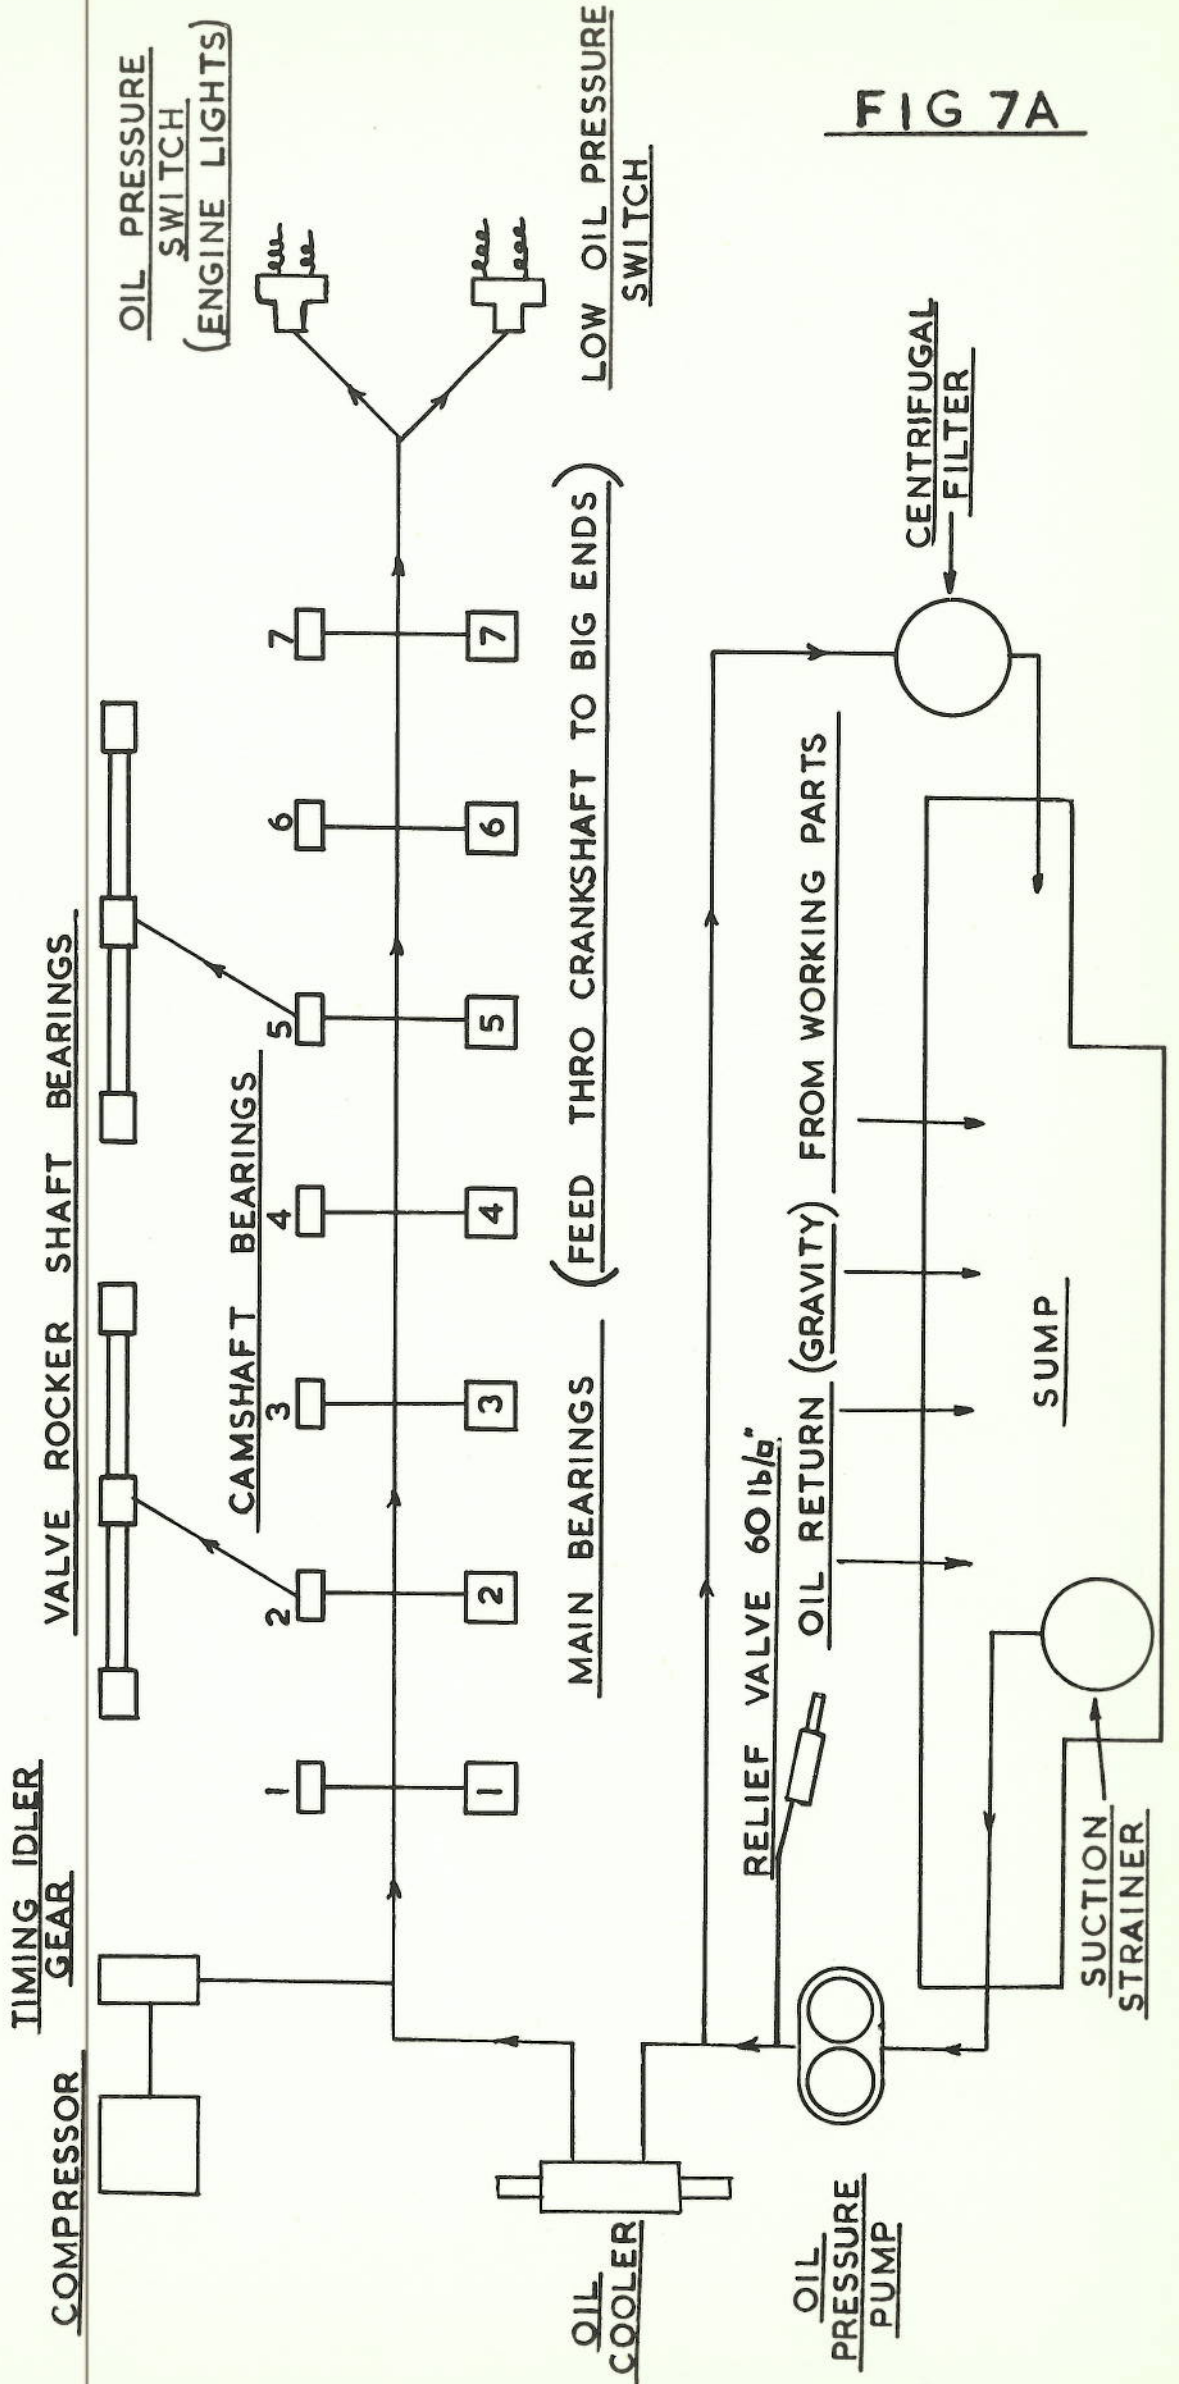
FIG 7A

OIL PRESSURE SWITCH (ENGINE LIGHTS)

LOW OIL PRESSURE SWITCH

VALVE ROCKER SHAFT BEARINGS

CAMSHAFT BEARINGS

1 2 3 4 5 6 7

1 2 3 4 5 6 7

MAIN BEARINGS (FEED THRO CRANKSHAFT TO BIG ENDS)

TIMING IDLER GEAR

COMPRESSOR

CENTRIFUGAL FILTER

OIL RETURN (GRAVITY) FROM WORKING PARTS

RELIEF VALVE 60 lb/□"

SUMP

SUCTION STRAINER

OIL COOLER

OIL PRESSURE PUMP